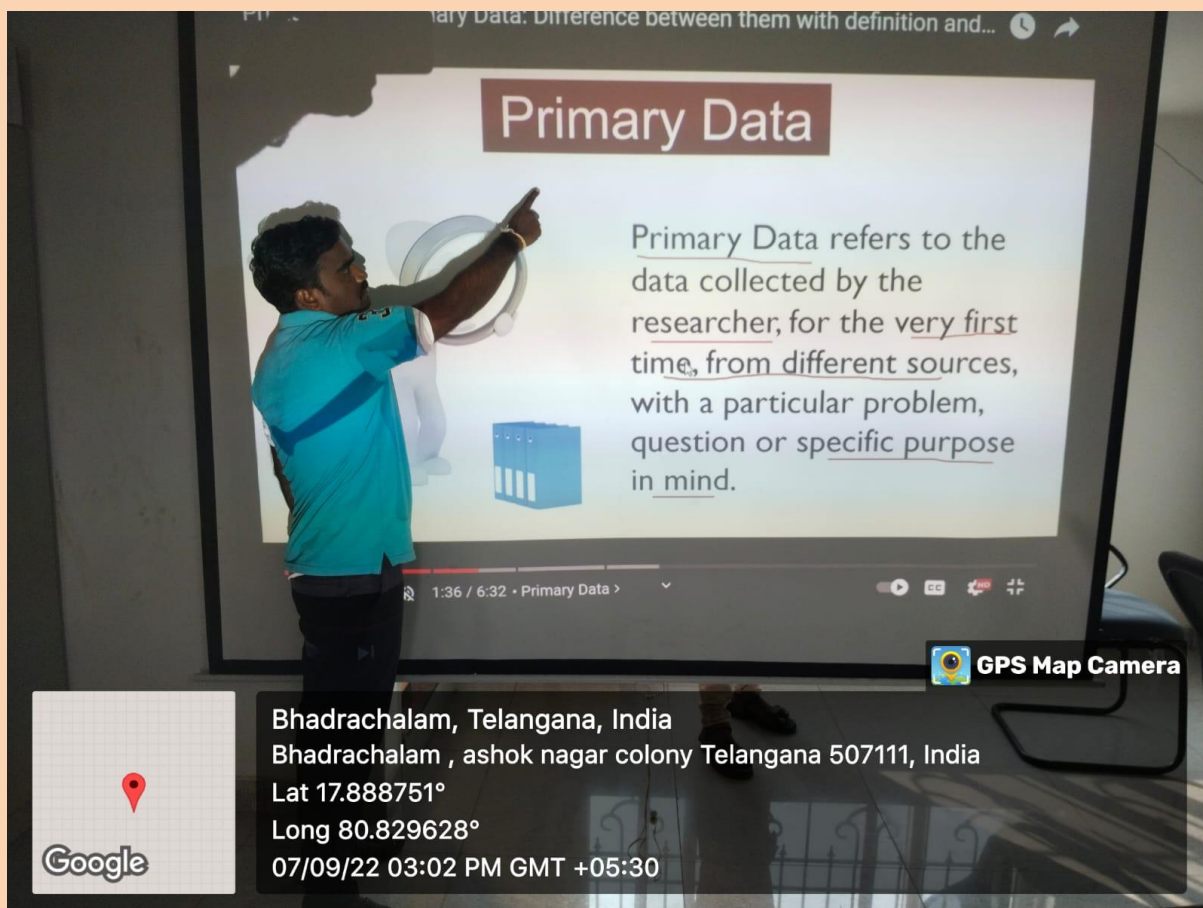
Pr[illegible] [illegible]ary Data: Difference between them with definition and...

Primary Data

Primary Data refers to the data collected by the researcher, for the very first time, from different sources, with a particular problem, question or specific purpose in mind.

1:36 / 6:32 • Primary Data >

GPS Map Camera

Bhadrachalam, Telangana, India
Bhadrachalam , ashok nagar colony Telangana 507111, India
Lat 17.888751°
Long 80.829628°
07/09/22 03:02 PM GMT +05:30

Google